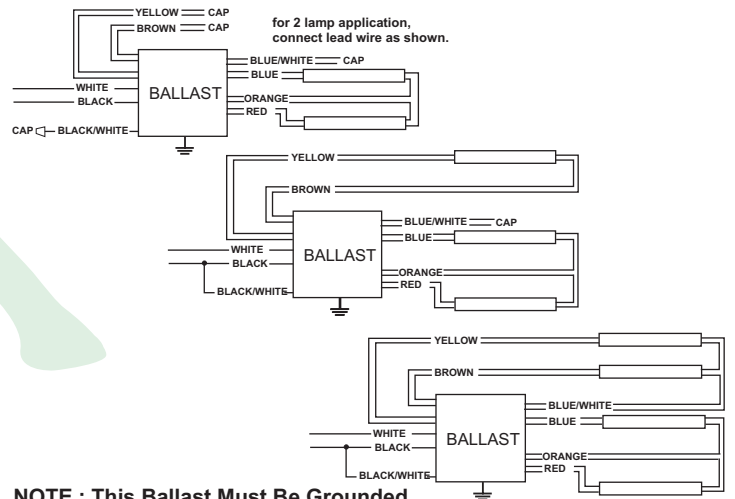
YELLOW CAP
BROWN CAP

for 2 lamp application, connect lead wire as shown.

BLUE/WHITE CAP
BLUE
WHITE
BLACK
BALLAST
ORANGE
RED
CAP BLACK/WHITE

YELLOW
BROWN
BLUE/WHITE CAP
BLUE
WHITE
BLACK
BALLAST
ORANGE
RED
BLACK/WHITE

YELLOW
BROWN
BLUE/WHITE
BLUE
WHITE
BLACK
BALLAST
ORANGE
RED
BLACK/WHITE

NOTE : This Ballast Must Be Grounded